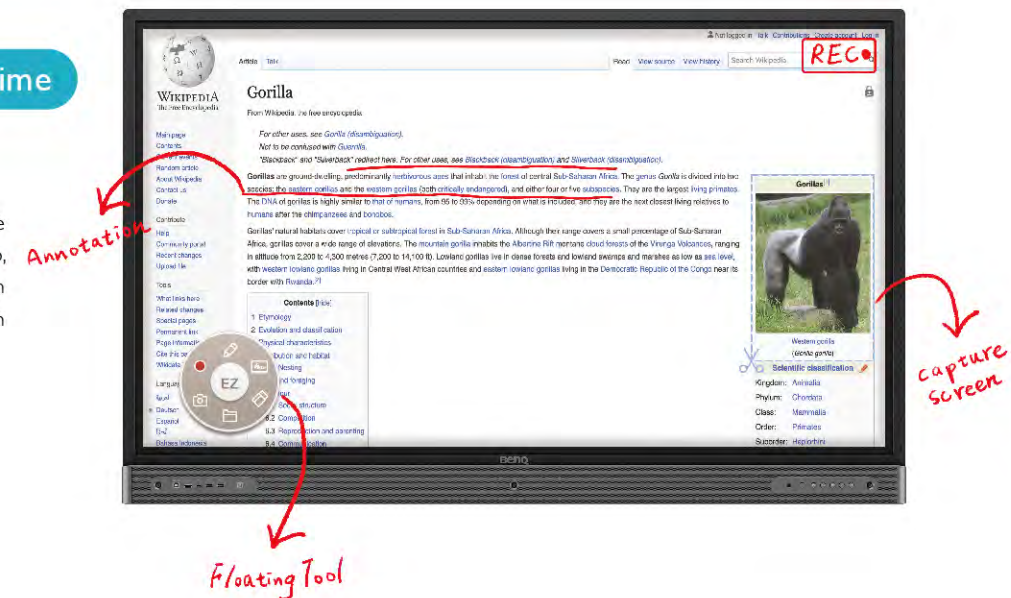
ime

Not logged in Talk Contributions Create account Log in

REC

Article Talk

Read View source View history Search Wikipedia

WIKIPEDIA
The Free Encyclopedia

Gorilla

From Wikipedia, the free encyclopedia

For other uses, see Gorilla (disambiguation).
Not to be confused with Guerrilla.
"Blackback" and "Silverback" redirect here. For other uses, see Blackback (disambiguation) and Silverback (disambiguation).

Gorillas are ground-dwelling, predominantly herbivorous apes that inhabit the forest of central Sub-Saharan Africa. The genus Gorilla is divided into two species: the eastern gorillas and the western gorillas (both critically endangered), and either four or five subspecies. They are the largest living primates. The DNA of gorillas is highly similar to that of humans, from 95 to 99% depending on what is included, and they are the next closest living relatives to humans after the chimpanzees and bonobos.

Gorillas' natural habitats cover tropical or subtropical forest in Sub-Saharan Africa. Although their range covers a small percentage of Sub-Saharan Africa, gorillas cover a wide range of elevations. The mountain gorilla inhabits the Albertine Rift montane cloud forests of the Virunga Volcanoes, ranging in altitude from 2,200 to 4,300 metres (7,200 to 14,100 ft). Lowland gorillas live in dense forests and lowland swamps and marshes as low as sea level, with western lowland gorillas living in Central West African countries and eastern lowland gorillas living in the Democratic Republic of the Congo near its border with Rwanda.

Main page
Contents
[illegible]
Random article
About Wikipedia
Contact us
Donate

Contribute
Help
Community portal
Recent changes
Upload file

Tools
What links here
Related changes
Special pages
Permanent link
Page information
Cite this page
Wikidata

Languages
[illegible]
Deutsch
Español
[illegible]
Bahasa Indonesia

Contents [hide]
1 Etymology
2 Evolution and classification
Physical characteristics
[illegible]bution and habitat
Nesting
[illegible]nd foraging
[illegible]
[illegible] structure
6.2 Communication
6.3 Reproduction and parenting
6.4 Communication

EZ

Gorillas

Western gorilla
(Gorilla gorilla)

Scientific classification

Kingdom: Animalia
Phylum: Chordata
Class: Mammalia
Order: Primates
Suborder: Haplorhini

BenQ

Annotation

capture screen

Floating Tool